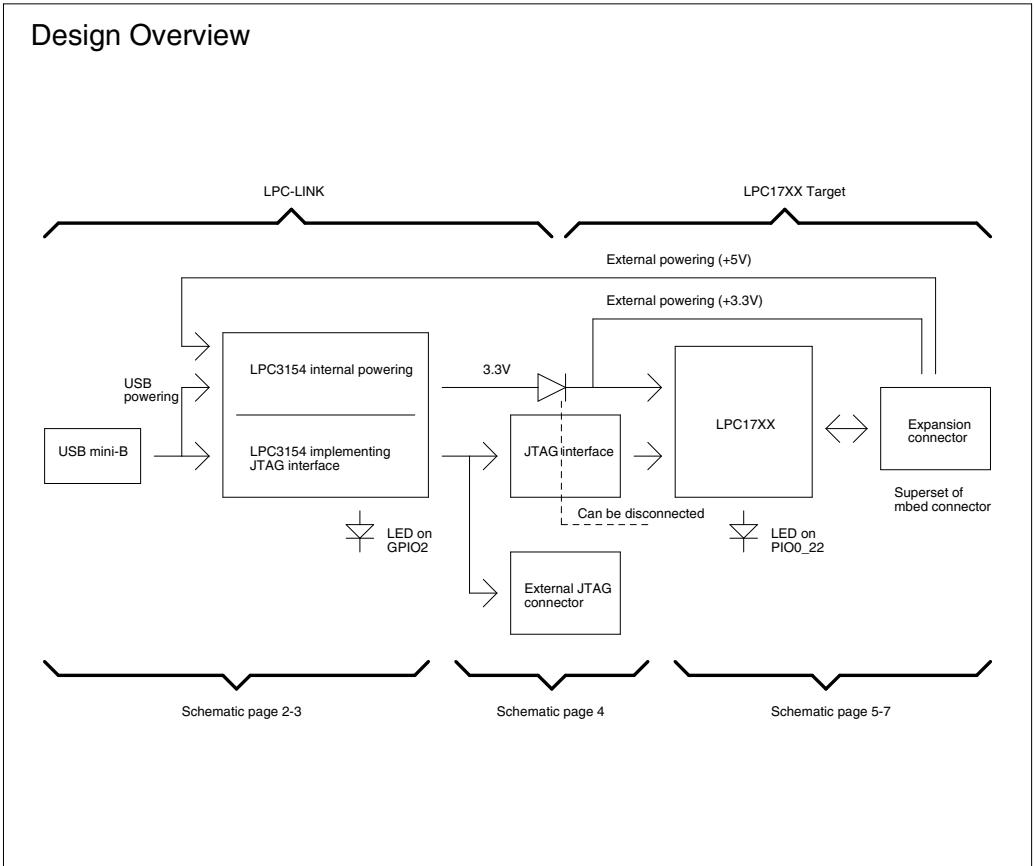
Design Overview

LPC-LINK

LPC17XX Target

External powering (+5V)

External powering (+3.3V)

USB powering

LPC3154 internal powering

3.3V

LPC17XX

Expansion connector

USB mini-B

LPC3154 implementing JTAG interface

JTAG interface

Superset of mbed connector

Can be disconnected

LED on GPIO2

LED on PIO0_22

External JTAG connector

Schematic page 2-3

Schematic page 4

Schematic page 5-7